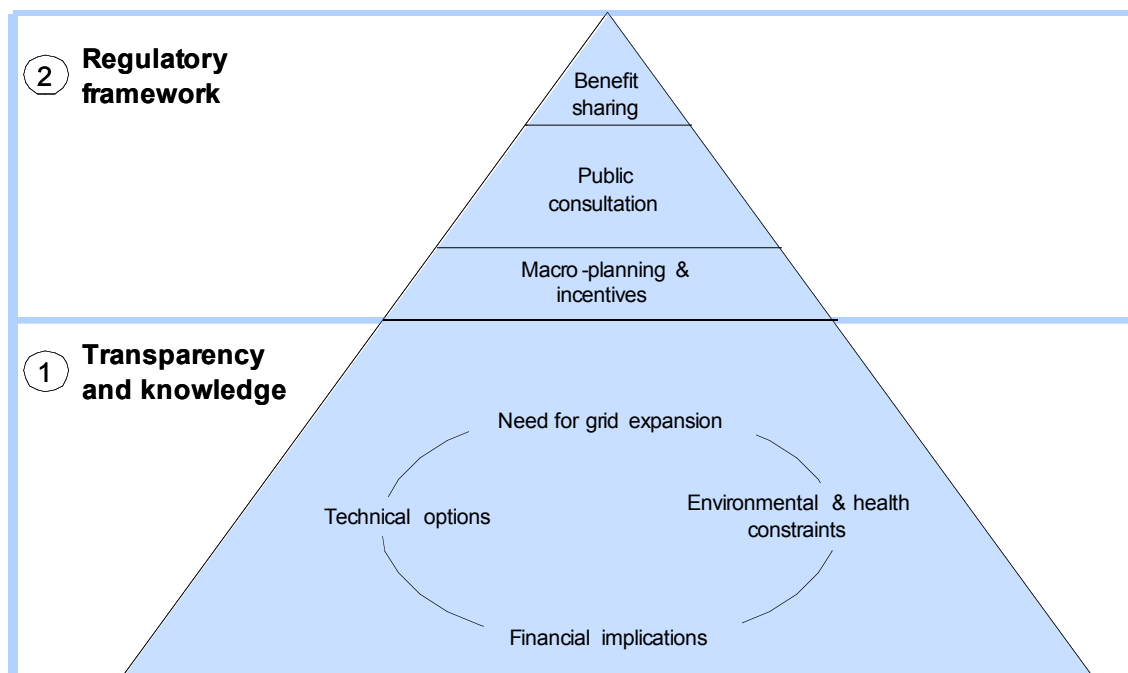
2 Regulatory framework

Benefit sharing

Public consultation

Macro-planning & incentives

1 Transparency and knowledge

Need for grid expansion

Technical options

Environmental & health constraints

Financial implications